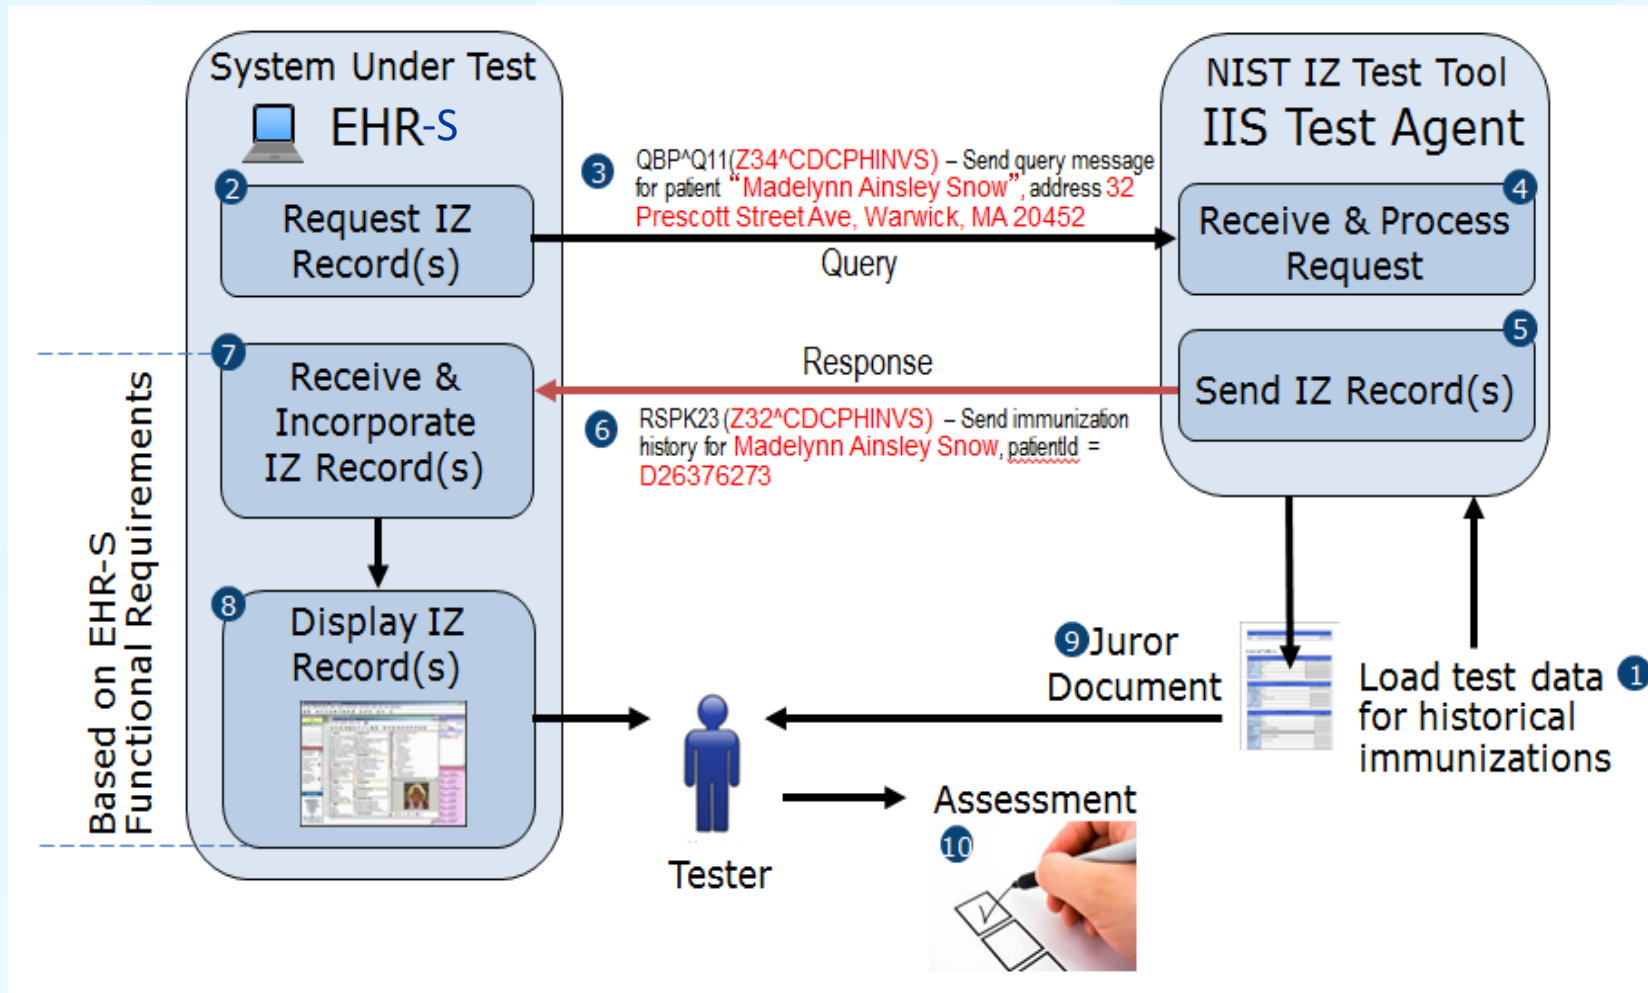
System Under Test

EHR-S

2 Request IZ Record(s)

7 Receive & Incorporate IZ Record(s)

8 Display IZ Record(s)

Based on EHR-S Functional Requirements

3 QBP^Q11(Z34^CDCPHINVS) – Send query message for patient "Madelynn Ainsley Snow", address 32 Prescott Street Ave, Warwick, MA 20452

Query

Response

6 RSPK23 (Z32^CDCPHINVS) – Send immunization history for Madelynn Ainsley Snow, patientId = D26376273

NIST IZ Test Tool

IIS Test Agent

4 Receive & Process Request

5 Send IZ Record(s)

9 Juror Document

Load test data for historical immunizations 1

Tester

Assessment

10